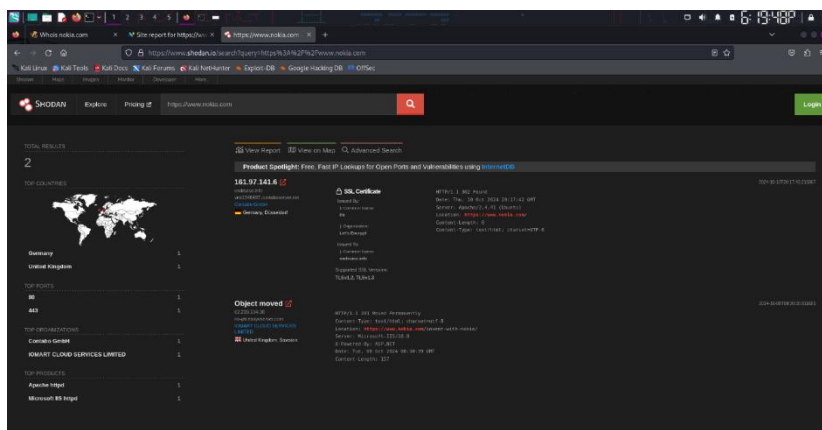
1 2 3 4 5
6 19:48P

Whois nokia.com
Site report for https://ww
https://www.nokia.com

https://www.shodan.io/search?query=https%3A%2F%2Fwww.nokia.com

Kali Linux Kali Tools Kali Docs Kali Forums Kali NetHunter Exploit-DB Google Hacking DB OffSec

Shodan Maps Images Monitor Developer More

SHODAN Explore Pricing https://www.nokia.com

Login

TOTAL RESULTS
2

TOP COUNTRIES

Germany 1
United Kingdom 1

TOP PORTS
80 1
443 1

TOP ORGANIZATIONS
Contabo GmbH 1
IOMART CLOUD SERVICES LIMITED 1

TOP PRODUCTS
Apache httpd 1
Microsoft IIS httpd 1

View Report View on Map Advanced Search

Product Spotlight: Free, Fast IP Lookups for Open Ports and Vulnerabilities using InternetDB

161.97.141.6
Germany, Düsseldorf

SSL Certificate
Issued By:
|- Common Name:
R3
|- Organization:
Let's Encrypt
Issued To:
|- Common Name:
Supported SSL Versions:
TLSv1.2, TLSv1.3

HTTP/1.1 302 Found
Date: Thu, 10 Oct 2024 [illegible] GMT
Server: Apache/2.4.41 (Ubuntu)
Location: https://www.nokia.com
Content-Length: 0
Content-Type: text/html; charset=UTF-8

Object moved
IOMART CLOUD SERVICES LIMITED
United Kingdom, Swindon

HTTP/1.1 301 Moved Permanently
Content-Type: text/html; charset=utf-8
Location: https://www.nokia.com/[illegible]
Server: Microsoft-IIS/10.0
X-Powered-By: ASP.NET
Date: Tue, 08 Oct 2024 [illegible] GMT
Content-Length: 157